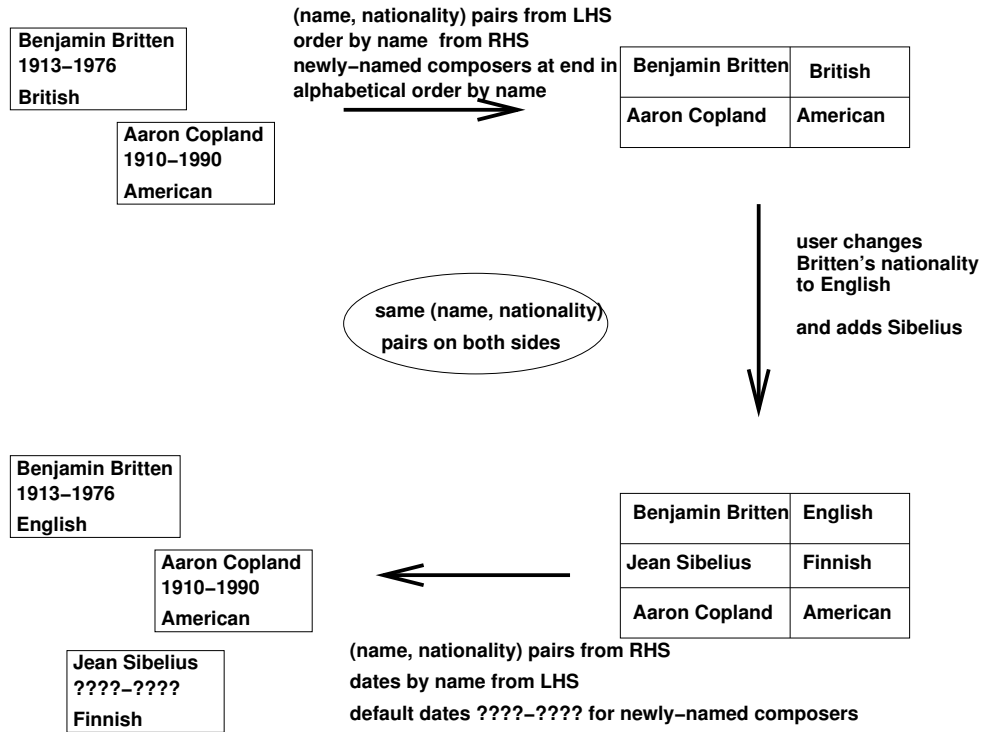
Benjamin Britten
1913–1976
British

Aaron Copland
1910–1990
American

(name, nationality) pairs from LHS
order by name from RHS
newly–named composers at end in alphabetical order by name

| Benjamin Britten | British |
|---|---|
| Aaron Copland | American |

user changes Britten's nationality to English

and adds Sibelius

same (name, nationality) pairs on both sides

| Benjamin Britten | English |
|---|---|
| Jean Sibelius | Finnish |
| Aaron Copland | American |

Benjamin Britten
1913–1976
English

Aaron Copland
1910–1990
American

Jean Sibelius
????–????
Finnish

(name, nationality) pairs from RHS
dates by name from LHS
default dates ????–???? for newly–named composers